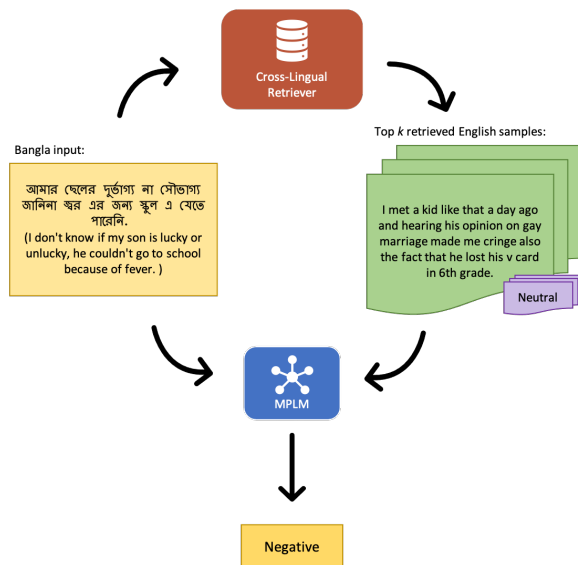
Cross-Lingual Retriever

Bangla input:

আমার ছেলের দুর্ভাগ্য না সৌভাগ্য জানিনা জ্বর এর জন্য স্কুল এ যেতে পারেনি.
(I don't know if my son is lucky or unlucky, he couldn't go to school because of fever. )

Top $k$ retrieved English samples:

I met a kid like that a day ago and hearing his opinion on gay marriage made me cringe also the fact that he lost his v card in 6th grade.

Neutral

MPLM

Negative